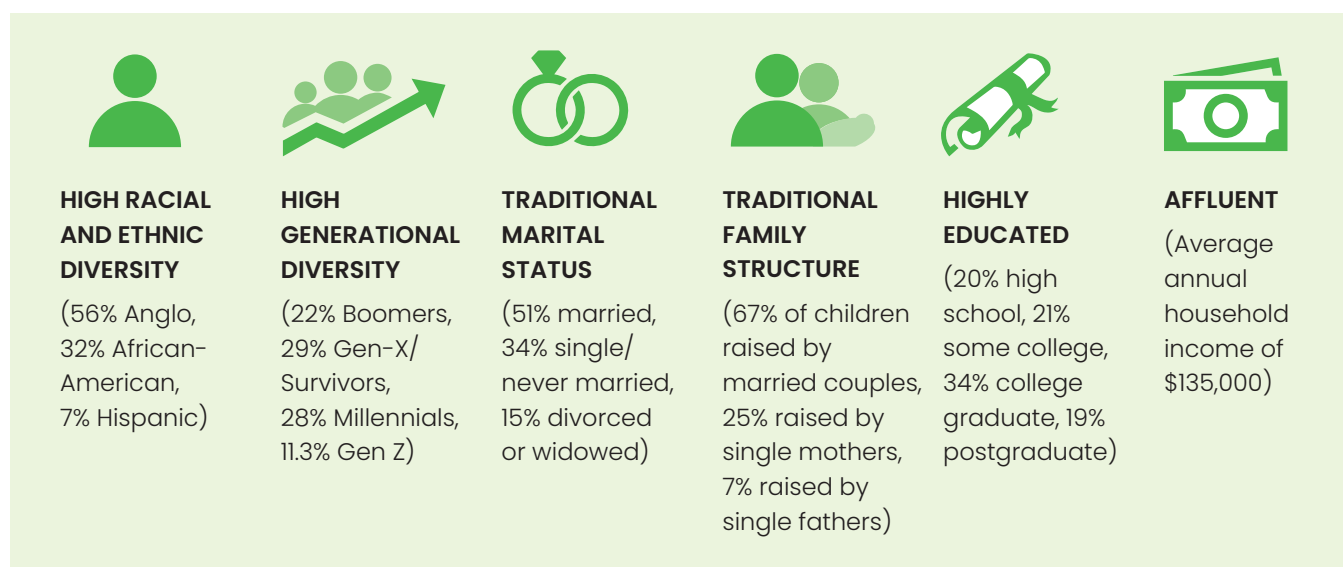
HIGH RACIAL AND ETHNIC DIVERSITY

(56% Anglo, 32% African-American, 7% Hispanic)

HIGH GENERATIONAL DIVERSITY

(22% Boomers, 29% Gen-X/ Survivors, 28% Millennials, 11.3% Gen Z)

TRADITIONAL MARITAL STATUS

(51% married, 34% single/ never married, 15% divorced or widowed)

TRADITIONAL FAMILY STRUCTURE

(67% of children raised by married couples, 25% raised by single mothers, 7% raised by single fathers)

HIGHLY EDUCATED

(20% high school, 21% some college, 34% college graduate, 19% postgraduate)

AFFLUENT

(Average annual household income of $135,000)